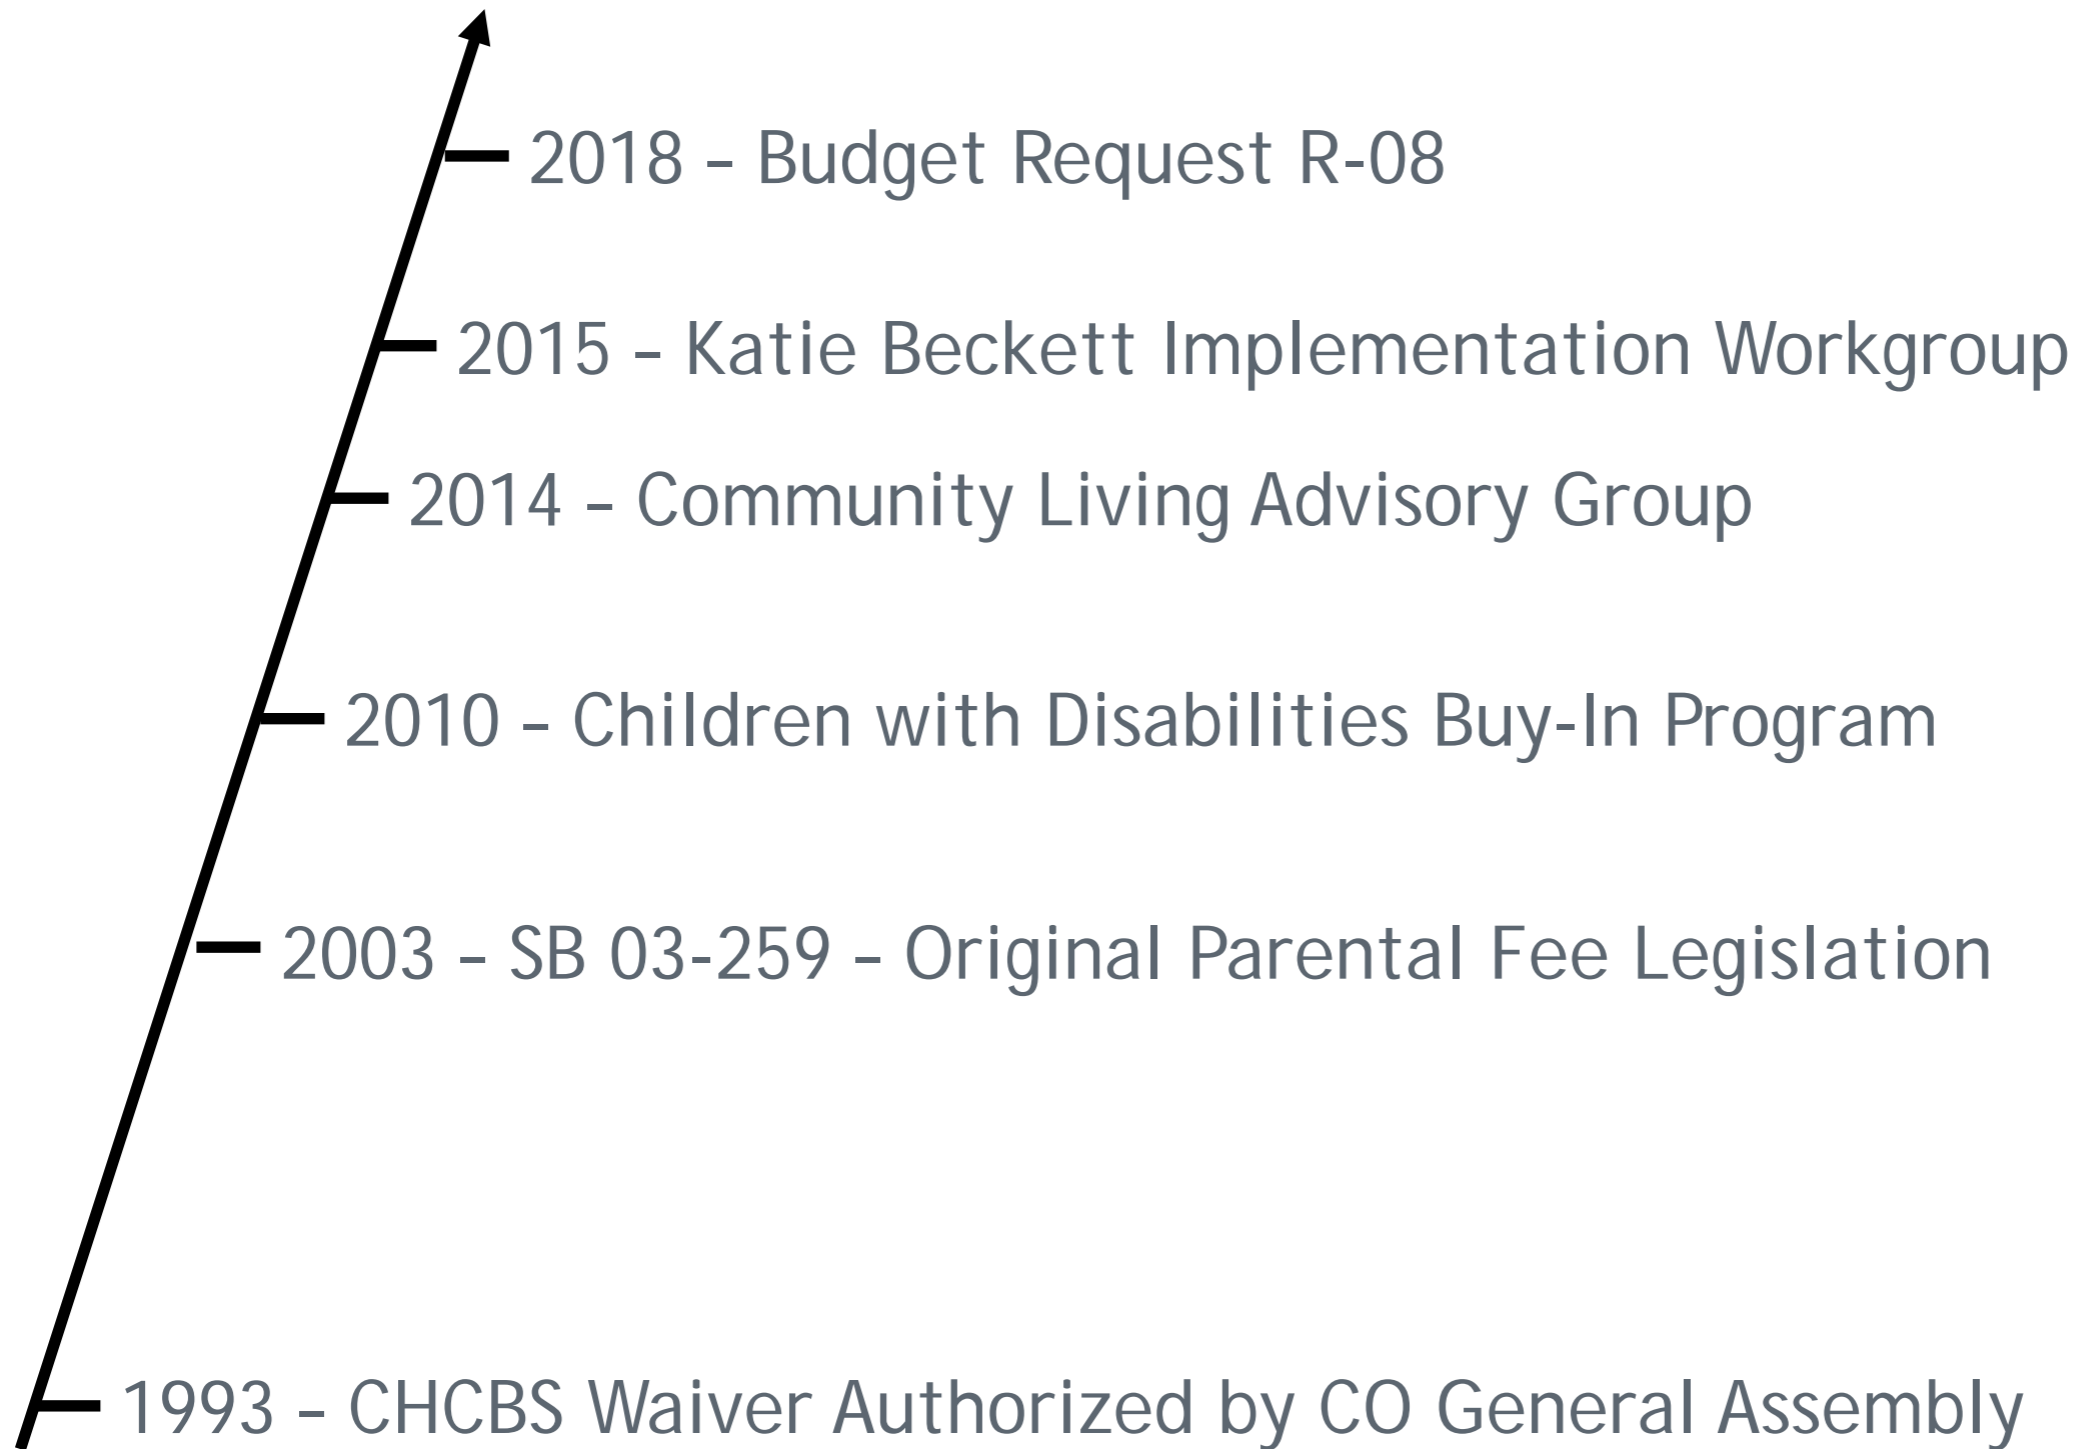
2018 – Budget Request R-08

2015 – Katie Beckett Implementation Workgroup

2014 – Community Living Advisory Group

2010 – Children with Disabilities Buy-In Program

2003 – SB 03-259 – Original Parental Fee Legislation

1993 – CHCBS Waiver Authorized by CO General Assembly